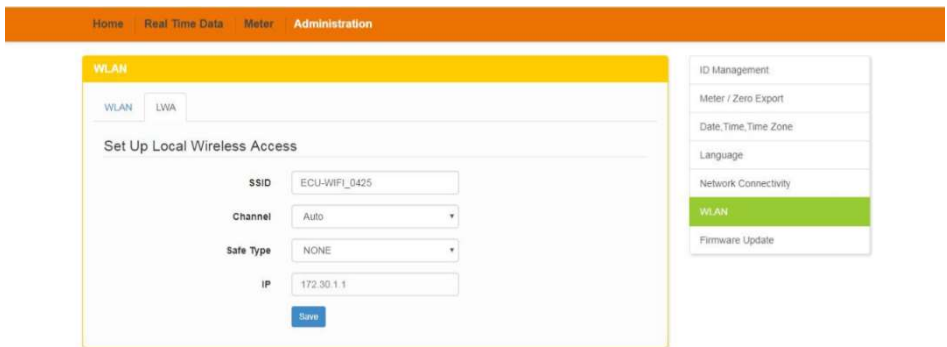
Home Real Time Data Meter Administration

WLAN

WLAN LWA

Set Up Local Wireless Access

SSID ECU-WIFI_0425

Channel Auto

Safe Type NONE

IP 172.30.1.1

Save

ID Management
Meter / Zero Export
Date,Time,Time Zone
Language
Network Connectivity
WLAN
Firmware Update